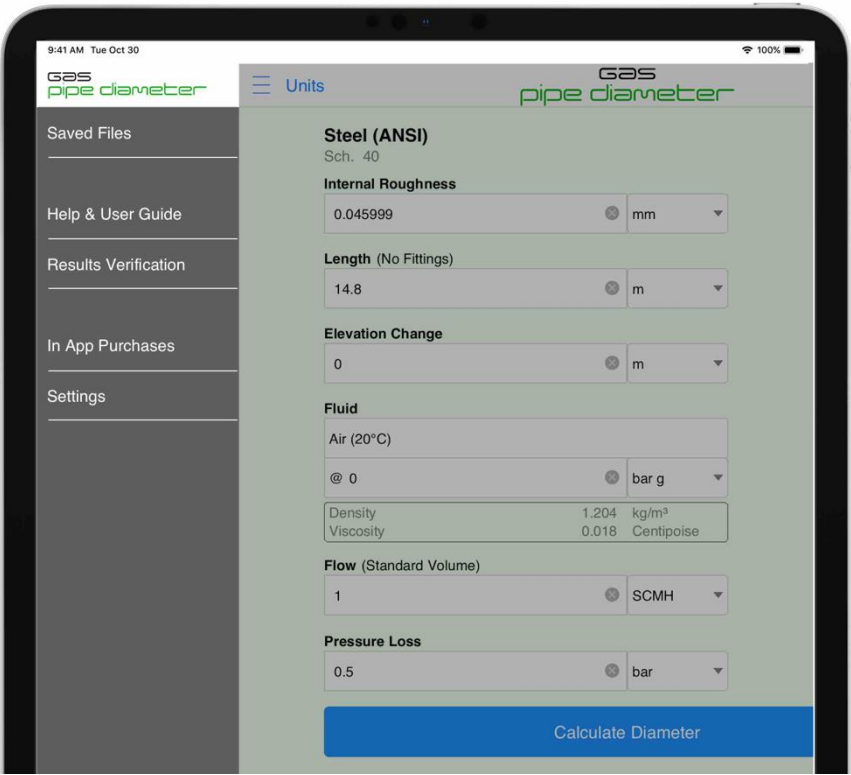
9:41 AM Tue Oct 30

100%

GAS
pipe diameter

Saved Files

Help & User Guide

Results Verification

In App Purchases

Settings

Units

GAS
pipe diameter

Steel (ANSI)
Sch. 40

Internal Roughness
0.045999 mm

Length (No Fittings)
14.8 m

Elevation Change
0 m

Fluid
Air (20°C)
@ 0 bar g

| Density | 1.204 | kg/m³ |
|---|---|---|
| Viscosity | 0.018 | Centipoise |

Flow (Standard Volume)
1 SCMH

Pressure Loss
0.5 bar

Calculate Diameter